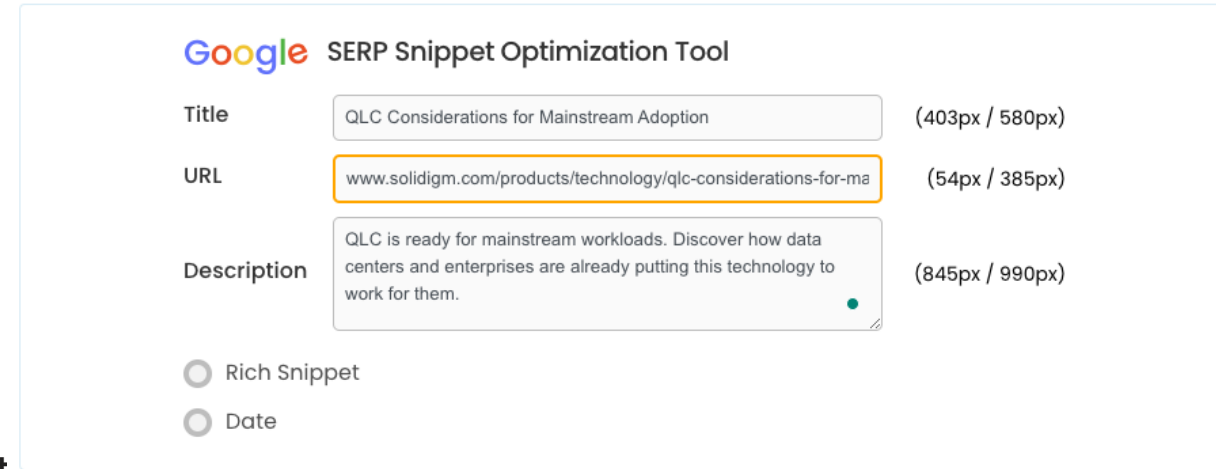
Google SERP Snippet Optimization Tool

Title
QLC Considerations for Mainstream Adoption
(403px / 580px)

URL
www.solidigm.com/products/technology/qlc-considerations-for-ma
(54px / 385px)

Description
QLC is ready for mainstream workloads. Discover how data centers and enterprises are already putting this technology to work for them.
(845px / 990px)

Rich Snippet

Date